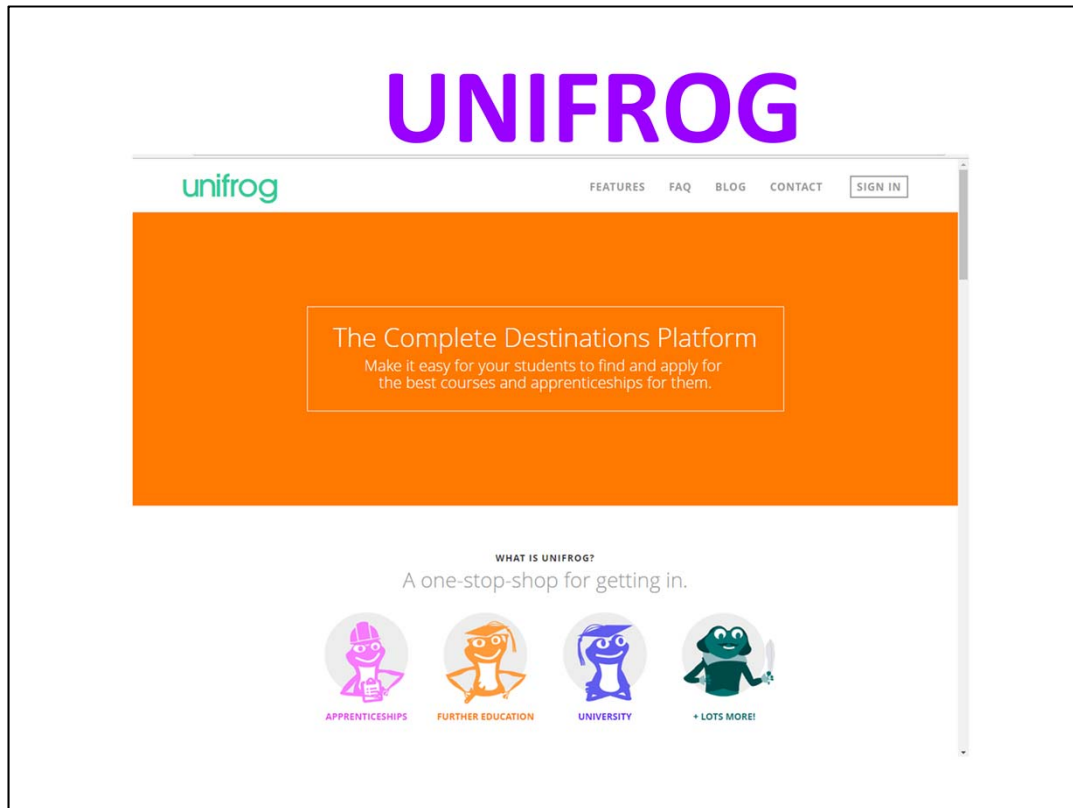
UNIFROG

unifrog

FEATURES FAQ BLOG CONTACT SIGN IN

The Complete Destinations Platform

Make it easy for your students to find and apply for the best courses and apprenticeships for them.

WHAT IS UNIFROG?

A one-stop-shop for getting in.

APPRENTICESHIPS FURTHER EDUCATION UNIVERSITY + LOTS MORE!